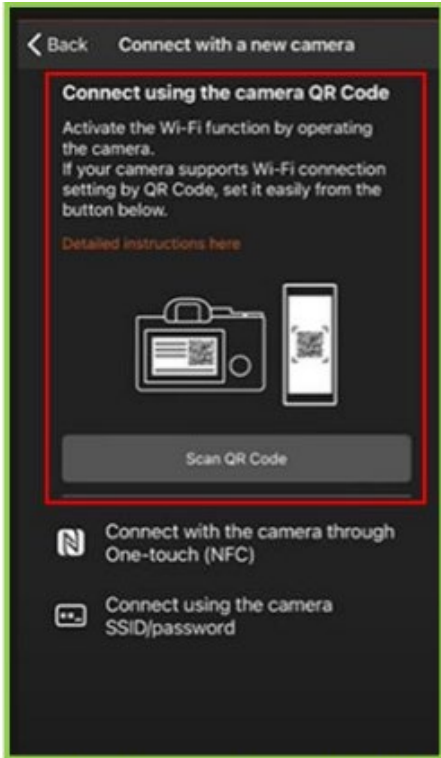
< Back Connect with a new camera

Connect using the camera QR Code

Activate the Wi-Fi function by operating the camera.
If your camera supports Wi-Fi connection setting by QR Code, set it easily from the button below.

Detailed instructions here

Scan QR Code

Connect with the camera through One-touch (NFC)

Connect using the camera SSID/password